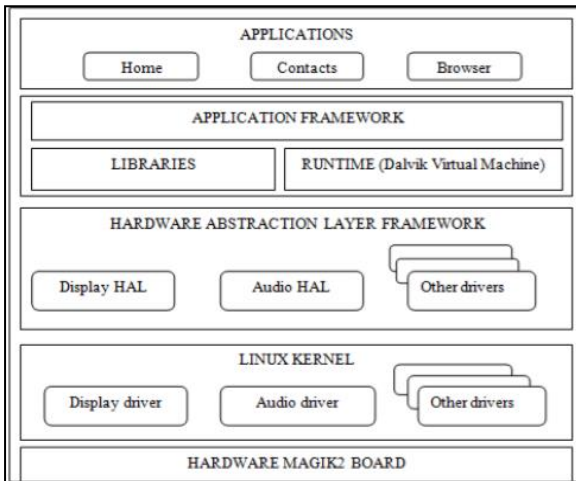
APPLICATIONS

Home

Contacts

Browser

APPLICATION FRAMEWORK

LIBRARIES

RUNTIME (Dalvik Virtual Machine)

HARDWARE ABSTRACTION LAYER FRAMEWORK

Display HAL

Audio HAL

Other drivers

LINUX KERNEL

Display driver

Audio driver

Other drivers

HARDWARE MAGIK2 BOARD